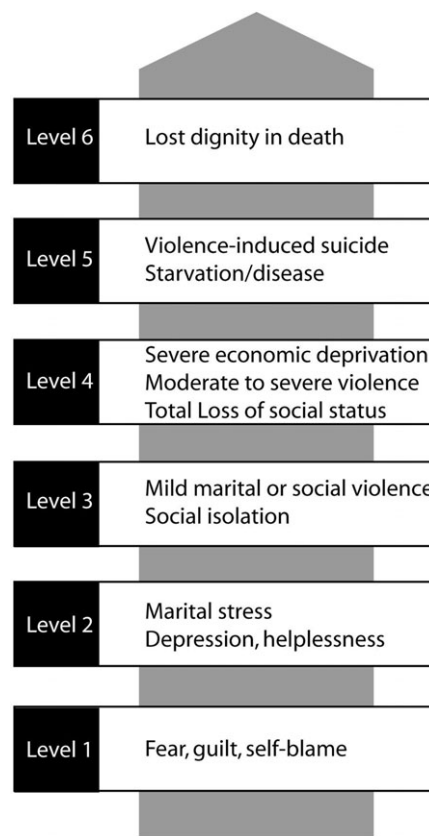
Level 6 Lost dignity in death

Level 5 Violence-induced suicide
Starvation/disease

Level 4 Severe economic deprivation
Moderate to severe violence
Total Loss of social status

Level 3 Mild marital or social violence
Social isolation

Level 2 Marital stress
Depression, helplessness

Level 1 Fear, guilt, self-blame